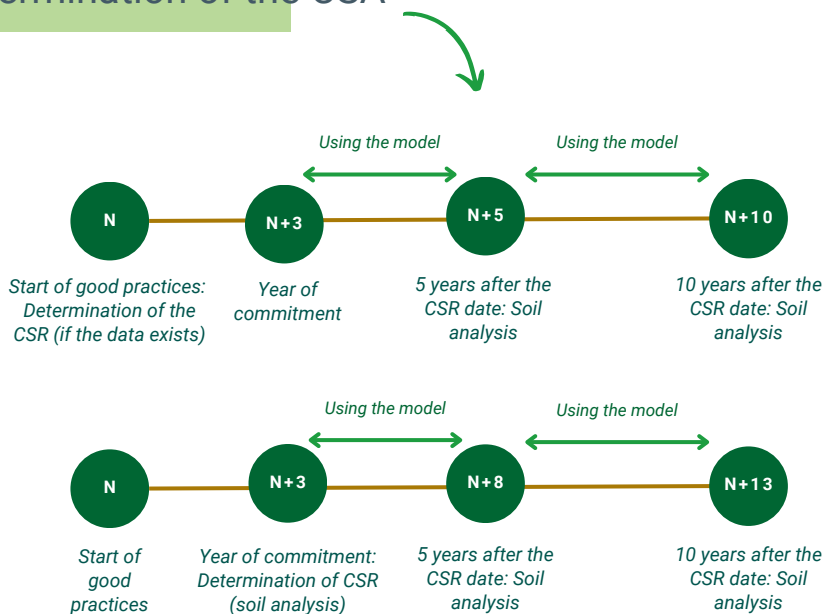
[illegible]mination of the CSA

Using the model

Using the model

N

N+3

N+5

N+10

Start of good practices: Determination of the CSR (if the data exists)

Year of commitment

5 years after the CSR date: Soil analysis

10 years after the CSR date: Soil analysis

Using the model

Using the model

N

N+3

N+8

N+13

Start of good practices

Year of commitment: Determination of CSR (soil analysis)

5 years after the CSR date: Soil analysis

10 years after the CSR date: Soil analysis